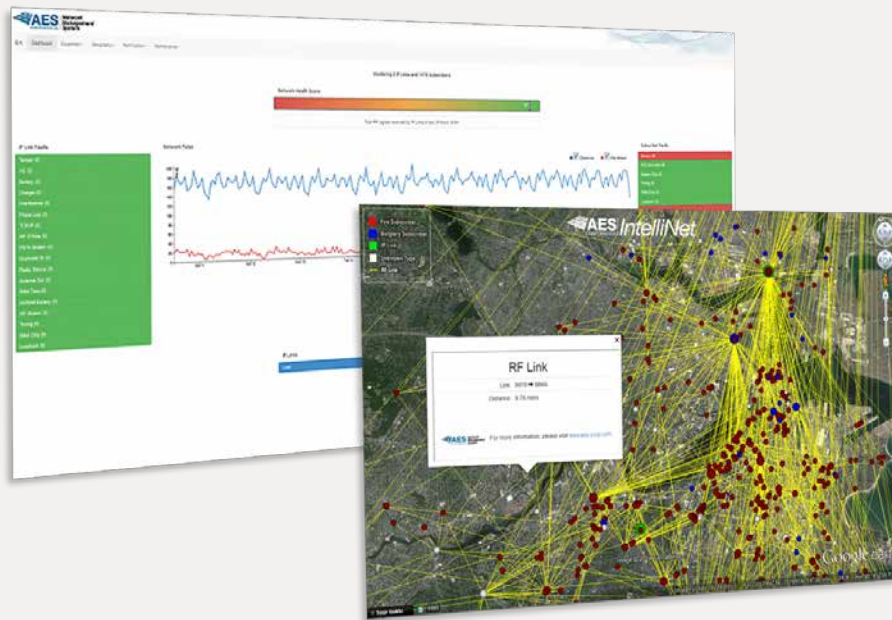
AES Enhanced Management Systems

Dashboard

Network Health Score

RF Link Faults

Network Pulse

Subscriber Faults

AES IntelliNet

Fire Subscriber

Burglary Subscriber

RF Link

Unknown Type

RF Link

RF Link

Link: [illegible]

Distance: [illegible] miles

For more information, please visit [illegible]

Google